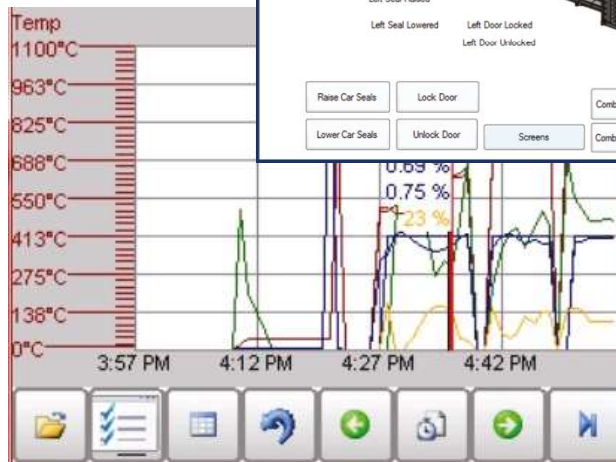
Temp
1100°C
963°C
825°C
688°C
550°C
413°C
275°C
138°C
0°C

Left Seal Raised
Left Seal Lowered
Left Door Locked
Left Door Unlocked

Raise Car Seals
Lock Door
Lower Car Seals
Unlock Door
Screens
Comb
Comb

0.69 %
0.75 %
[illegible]23 %

3:57 PM
4:12 PM
4:27 PM
4:42 PM